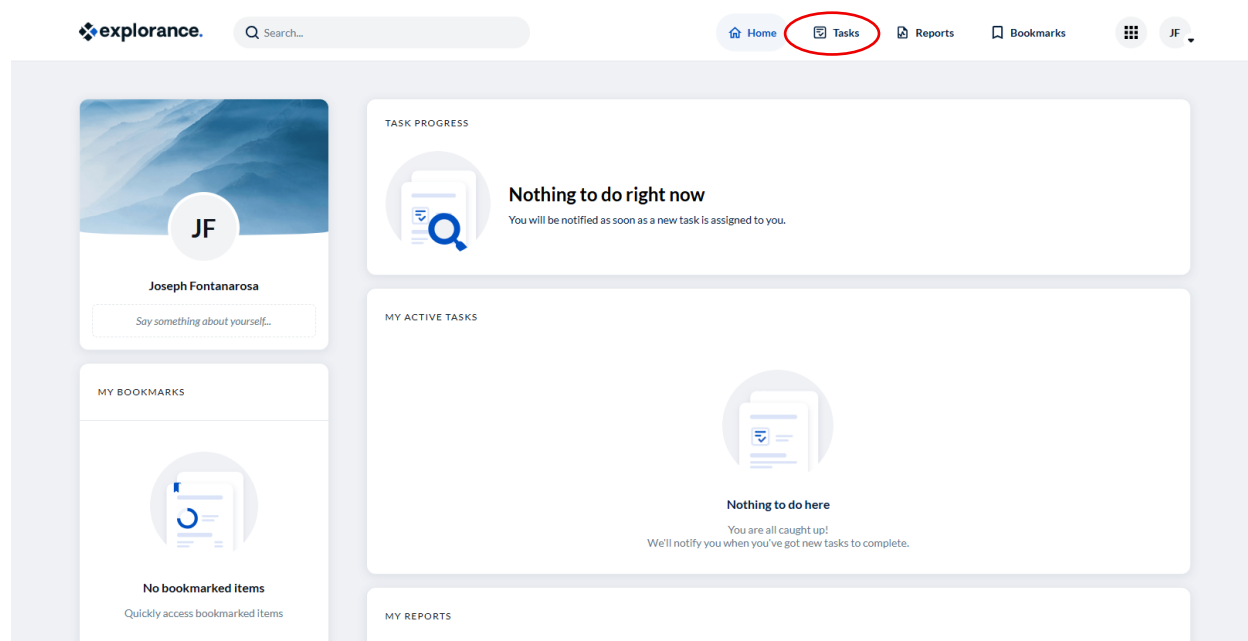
explorance.

Search...

Home
Tasks
Reports
Bookmarks
JF

JF
Joseph Fontanarosa
Say something about yourself...

MY BOOKMARKS

No bookmarked items
Quickly access bookmarked items

TASK PROGRESS

Nothing to do right now
You will be notified as soon as a new task is assigned to you.

MY ACTIVE TASKS

Nothing to do here
You are all caught up!
We'll notify you when you've got new tasks to complete.

MY REPORTS